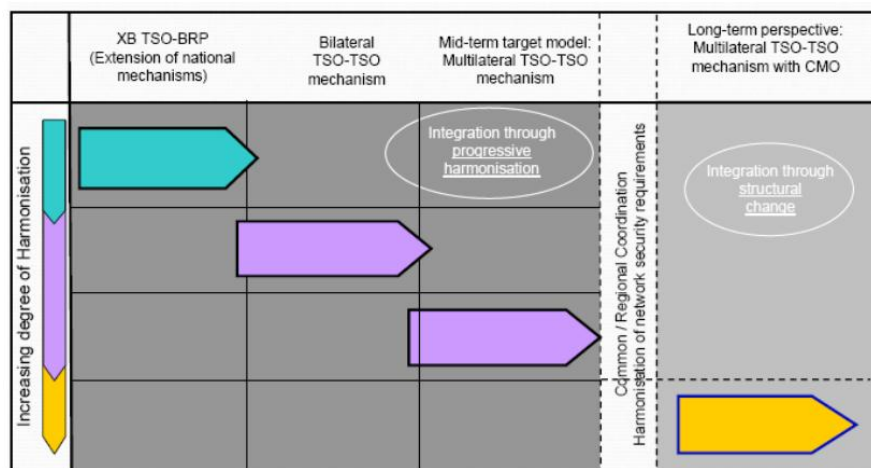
XB TSO-BRP (Extension of national mechanisms)

Bilateral TSO-TSO mechanism

Mid-term target model: Multilateral TSO-TSO mechanism

Long-term perspective: Multilateral TSO-TSO mechanism with CMO

Increasing degree of Harmonisation

Integration through progressive harmonisation

Common / Regional Coordination Harmonisation of network security requirements

Integration through structural change